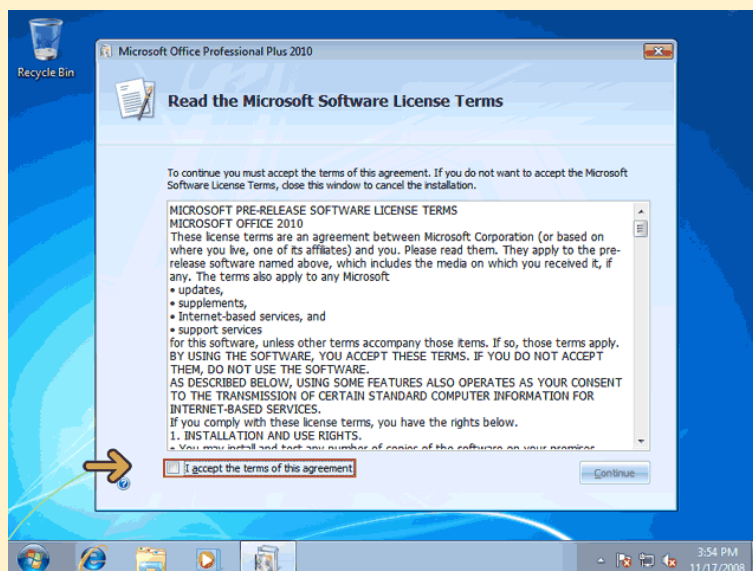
Recycle Bin

Microsoft Office Professional Plus 2010

Read the Microsoft Software License Terms

To continue you must accept the terms of this agreement. If you do not want to accept the Microsoft Software License Terms, close this window to cancel the installation.

MICROSOFT PRE-RELEASE SOFTWARE LICENSE TERMS
MICROSOFT OFFICE 2010
These license terms are an agreement between Microsoft Corporation (or based on where you live, one of its affiliates) and you. Please read them. They apply to the pre-release software named above, which includes the media on which you received it, if any. The terms also apply to any Microsoft
• updates,
• supplements,
• Internet-based services, and
• support services
for this software, unless other terms accompany those items. If so, those terms apply.
BY USING THE SOFTWARE, YOU ACCEPT THESE TERMS. IF YOU DO NOT ACCEPT THEM, DO NOT USE THE SOFTWARE.
AS DESCRIBED BELOW, USING SOME FEATURES ALSO OPERATES AS YOUR CONSENT TO THE TRANSMISSION OF CERTAIN STANDARD COMPUTER INFORMATION FOR INTERNET-BASED SERVICES.
If you comply with these license terms, you have the rights below.
1. INSTALLATION AND USE RIGHTS.
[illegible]

I accept the terms of this agreement

Continue

3:54 PM
11/17/2008